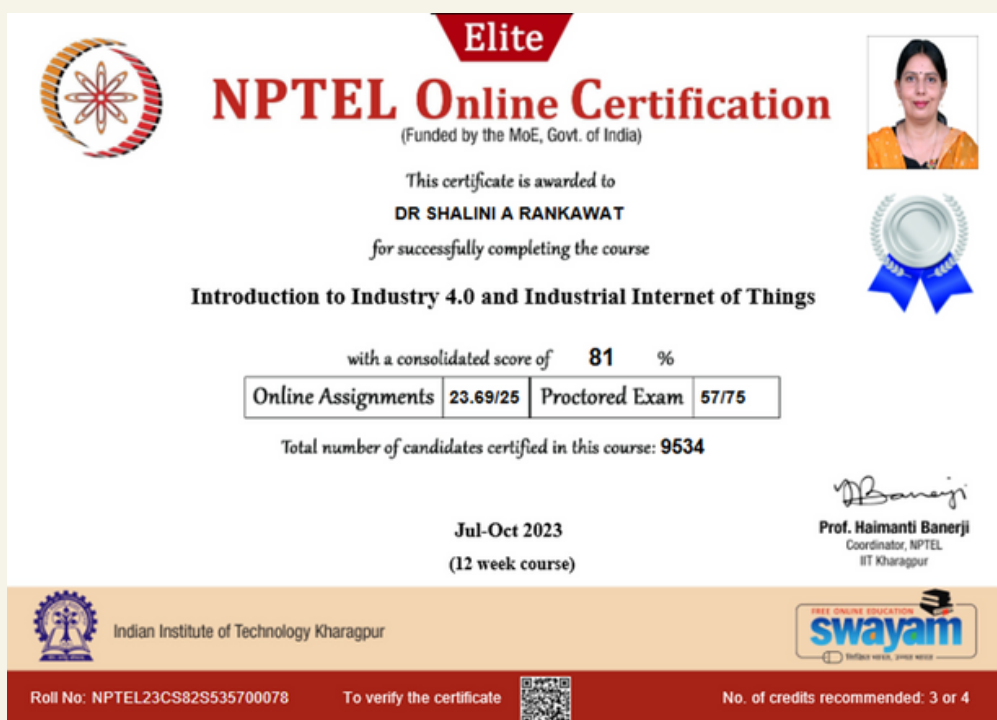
Elite

NPTEL Online Certification

(Funded by the MoE, Govt. of India)

This certificate is awarded to

DR SHALINI A RANKAWAT

for successfully completing the course

Introduction to Industry 4.0 and Industrial Internet of Things

with a consolidated score of 81 %

| Online Assignments | 23.69/25 | Proctored Exam | 57/75 |
|---|---|---|---|

Total number of candidates certified in this course: 9534

Jul-Oct 2023

(12 week course)

Prof. Haimanti Banerji
Coordinator, NPTEL
IIT Kharagpur

Indian Institute of Technology Kharagpur

FREE ONLINE EDUCATION
swayam
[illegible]

Roll No: NPTEL23CS82S535700078

To verify the certificate

No. of credits recommended: 3 or 4